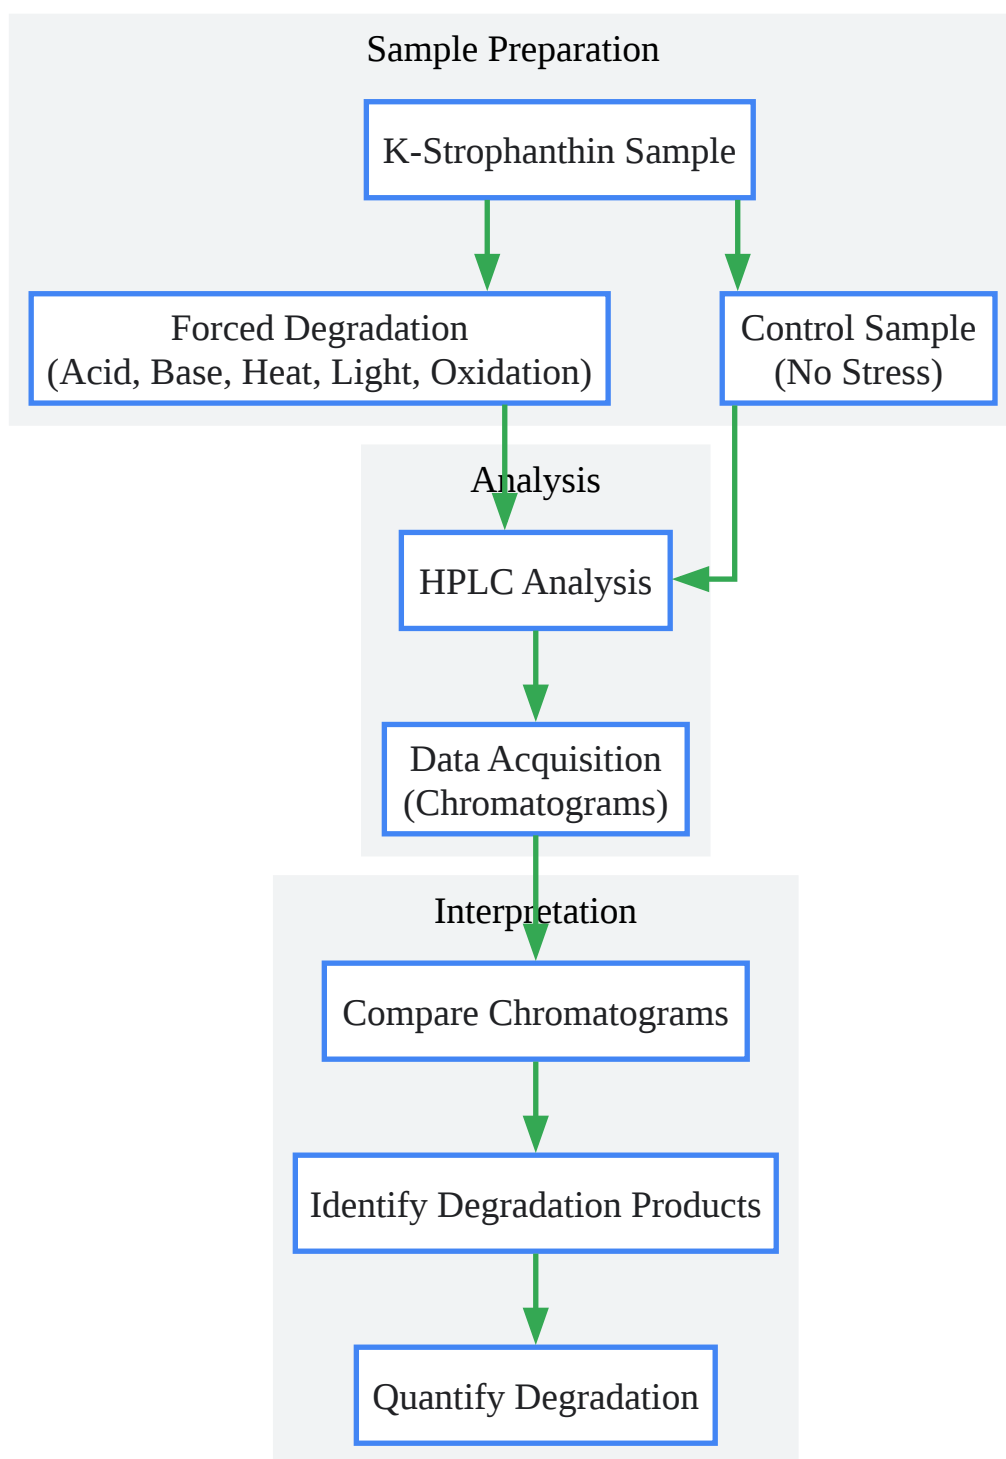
Sample Preparation

K-Strophanthin Sample

Forced Degradation
(Acid, Base, Heat, Light, Oxidation)

Control Sample
(No Stress)

Analysis

HPLC Analysis

Data Acquisition
(Chromatograms)

Interpretation

Compare Chromatograms

Identify Degradation Products

Quantify Degradation